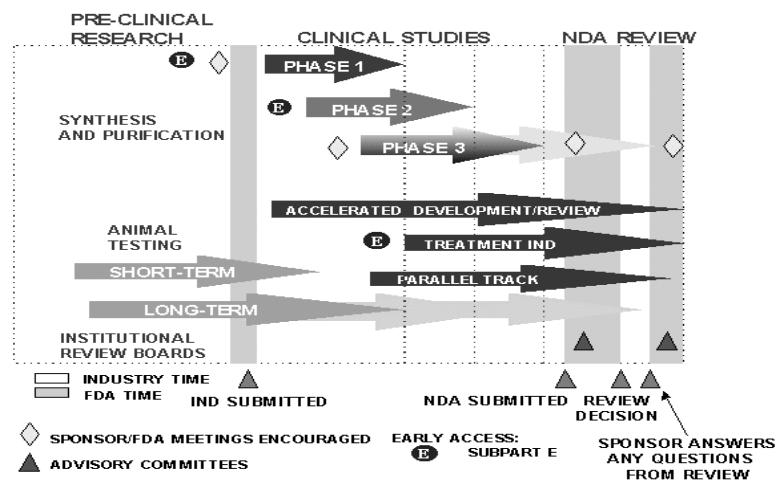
PRE-CLINICAL RESEARCH

CLINICAL STUDIES

NDA REVIEW

E

PHASE 1

E

PHASE 2

SYNTHESIS AND PURIFICATION

PHASE 3

ACCELERATED DEVELOPMENT/REVIEW

ANIMAL TESTING

E

TREATMENT IND

SHORT-TERM

PARALLEL TRACK

LONG-TERM

INSTITUTIONAL REVIEW BOARDS

INDUSTRY TIME

FDA TIME

IND SUBMITTED

NDA SUBMITTED

REVIEW DECISION

SPONSOR/FDA MEETINGS ENCOURAGED

EARLY ACCESS:

E

SUBPART E

ADVISORY COMMITTEES

SPONSOR ANSWERS ANY QUESTIONS FROM REVIEW